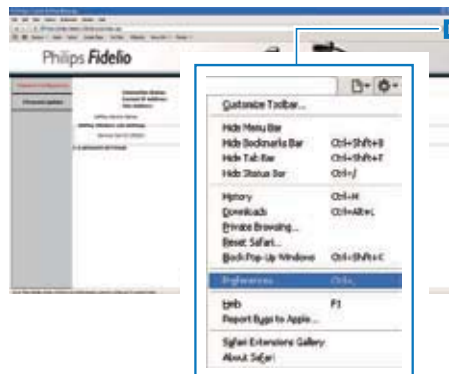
Philips Fidelio

Customize Toolbar...

Hide Menu Bar
Hide Bookmarks Bar Ctrl+Shift+B
Hide Tab Bar Ctrl+Shift+T
Hide Status Bar Ctrl+/

History Ctrl+H
Downloads Ctrl+Alt+L
Private Browsing...
Reset Safari...
Block Pop-Up Windows Ctrl+Shift+K

Preferences... Ctrl+,

Help F1
Report Bugs to Apple...

Safari Extensions Gallery
About Safari